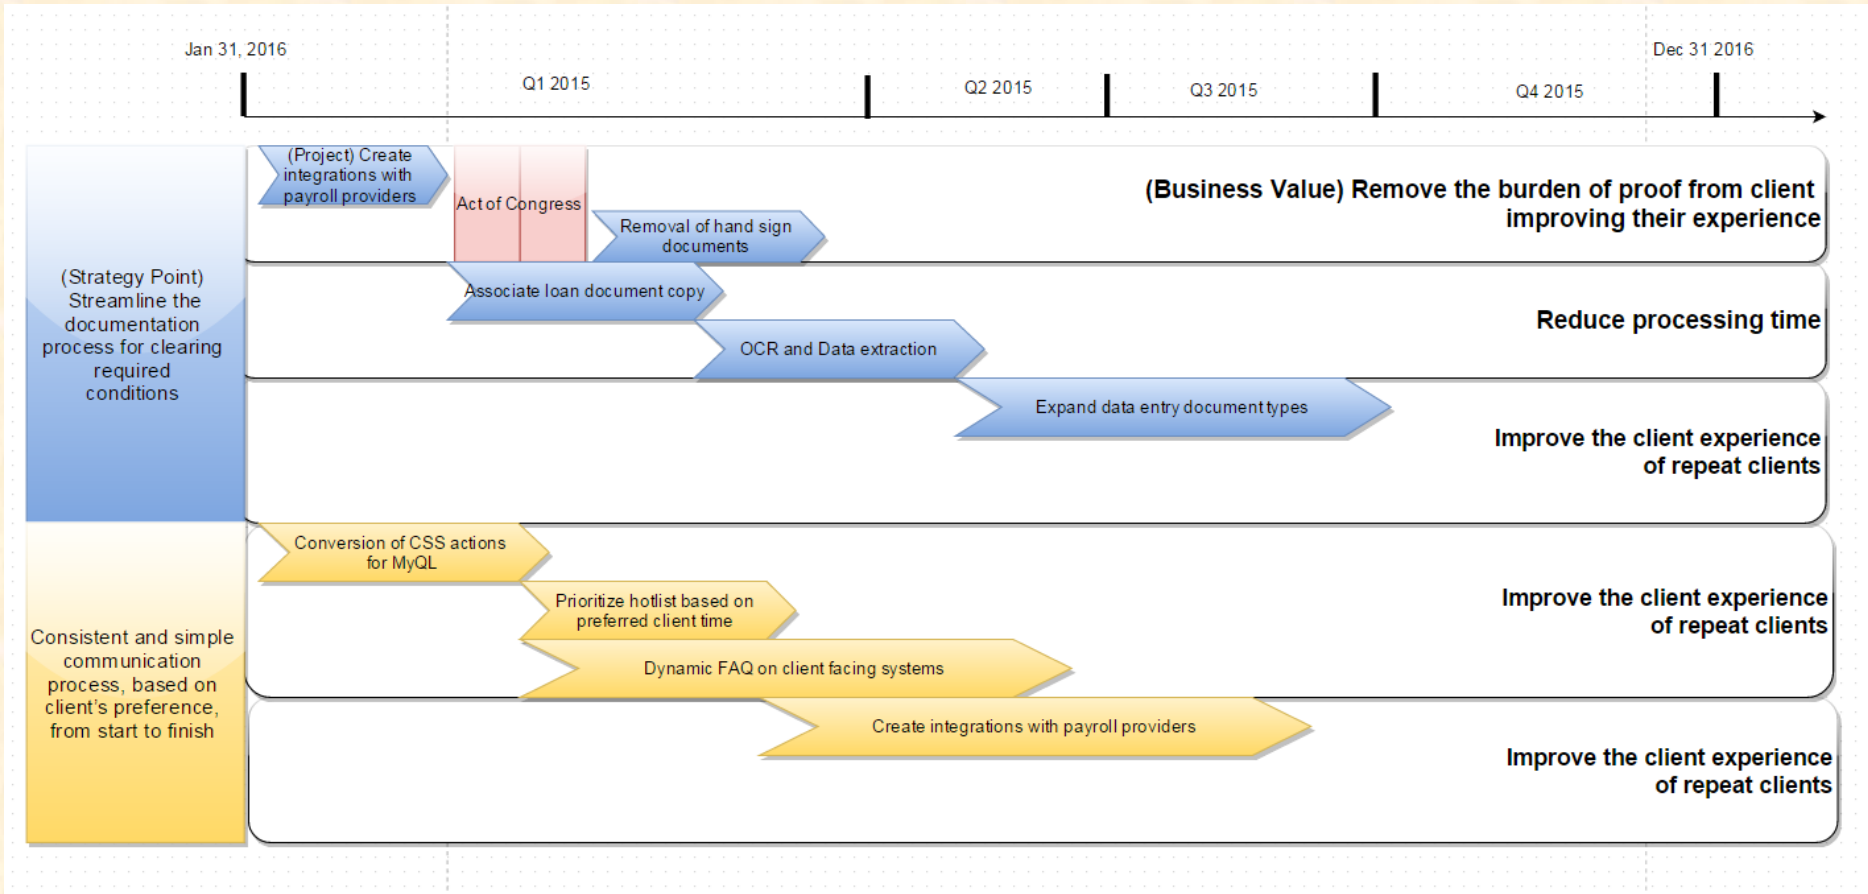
Jan 31, 2016

Q1 2015

Q2 2015

Q3 2015

Q4 2015

Dec 31 2016

(Strategy Point) Streamline the documentation process for clearing required conditions

(Project) Create integrations with payroll providers

Act of Congress

Removal of hand sign documents

(Business Value) Remove the burden of proof from client improving their experience

Associate loan document copy

OCR and Data extraction

Reduce processing time

Expand data entry document types

Improve the client experience of repeat clients

Consistent and simple communication process, based on client's preference, from start to finish

Conversion of CSS actions for MyQL

Prioritize hotlist based on preferred client time

Dynamic FAQ on client facing systems

Improve the client experience of repeat clients

Create integrations with payroll providers

Improve the client experience of repeat clients